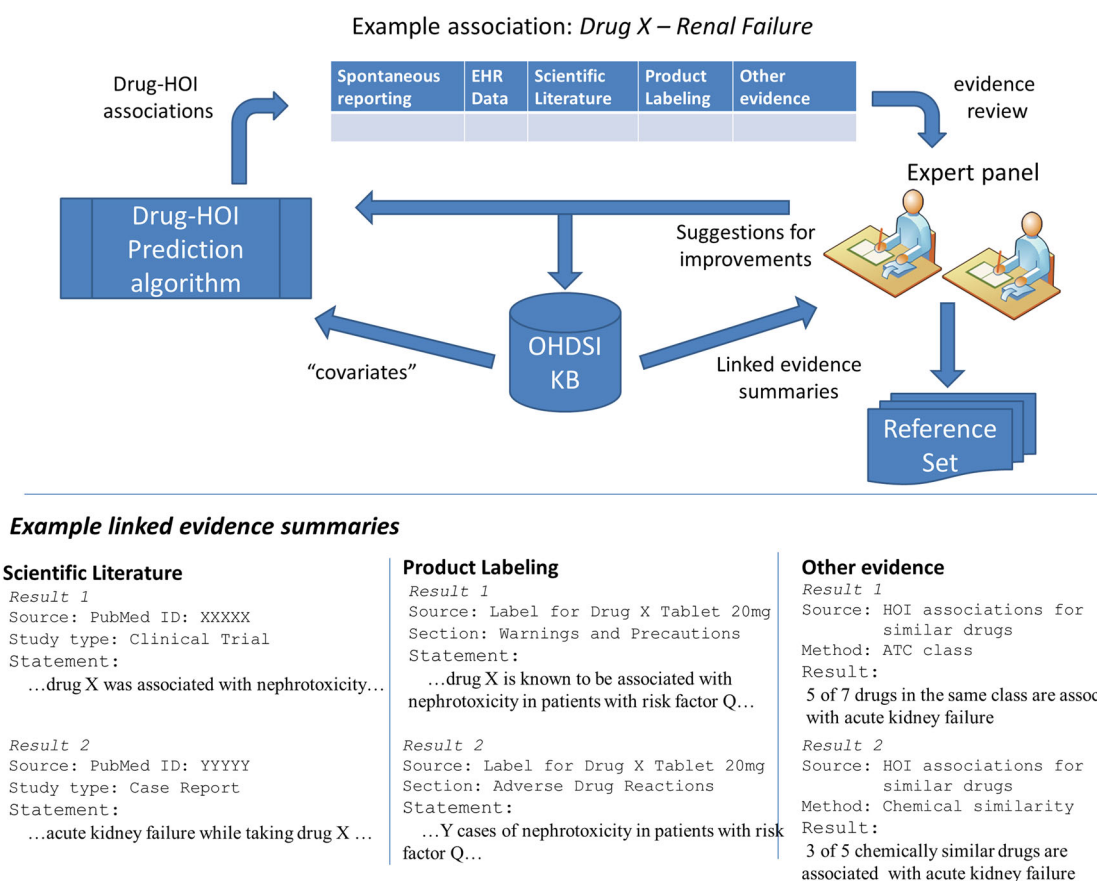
Example association: *Drug X – Renal Failure*

| Spontaneous reporting | EHR Data | Scientific Literature | Product Labeling | Other evidence |
|---|---|---|---|---|
| | | | | |

Drug-HOI associations

evidence review

Expert panel

Drug-HOI Prediction algorithm

Suggestions for improvements

“covariates”

OHDSI KB

Linked evidence summaries

Reference Set

*Example linked evidence summaries*

**Scientific Literature**
*Result 1*
Source: PubMed ID: XXXXX
Study type: Clinical Trial
Statement:
…drug X was associated with nephrotoxicity…

*Result 2*
Source: PubMed ID: YYYYY
Study type: Case Report
Statement:
…acute kidney failure while taking drug X …

**Product Labeling**
*Result 1*
Source: Label for Drug X Tablet 20mg
Section: Warnings and Precautions
Statement:
…drug X is known to be associated with nephrotoxicity in patients with risk factor Q…

*Result 2*
Source: Label for Drug X Tablet 20mg
Section: Adverse Drug Reactions
Statement:
…Y cases of nephrotoxicity in patients with risk factor Q…

**Other evidence**
*Result 1*
Source: HOI associations for similar drugs
Method: ATC class
Result:
5 of 7 drugs in the same class are assoc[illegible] with acute kidney failure

*Result 2*
Source: HOI associations for similar drugs
Method: Chemical similarity
Result:
3 of 5 chemically similar drugs are associated with acute kidney failure